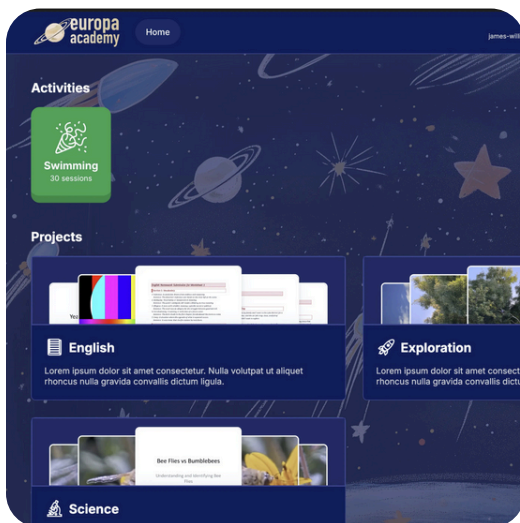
europa
academy

Home

james-wil

Activities

Swimming
30 sessions

Projects

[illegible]

English
Lorem ipsum dolor sit amet consectetur. Nulla volutpat ut aliquet rhoncus nulla gravida convallis dictum ligula.

Exploration
Lorem ipsum dolor sit amet consectetur. Nulla volutpat ut aliquet rhoncus nulla gravida convallis dictum

Bee Flies vs Bumblebees
Understanding and Identifying Bee Flies

Science